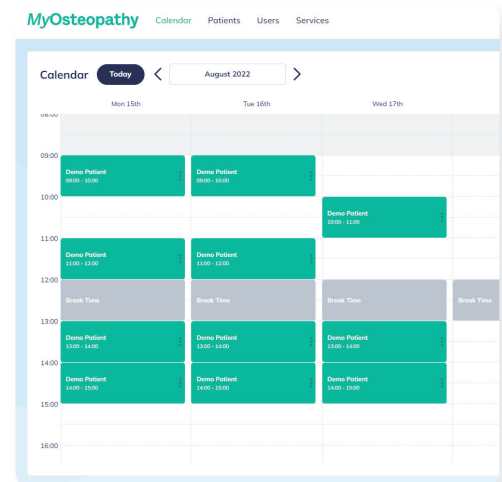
MyOsteopathy Calendar Patients Users Services

Calendar Today < August 2022 >

Mon 15th Tue 16th Wed 17th

08:00

09:00
Demo Patient
09:00 - 10:00
Demo Patient
09:00 - 10:00

10:00
Demo Patient
10:00 - 11:00

11:00
Demo Patient
11:00 - 12:00
Demo Patient
11:00 - 12:00

12:00
Break Time
Break Time
Break Time
Break Time

13:00
Demo Patient
13:00 - 14:00
Demo Patient
13:00 - 14:00
Demo Patient
13:00 - 14:00

14:00
Demo Patient
14:00 - 15:00
Demo Patient
14:00 - 15:00
Demo Patient
14:00 - 15:00

15:00

16:00